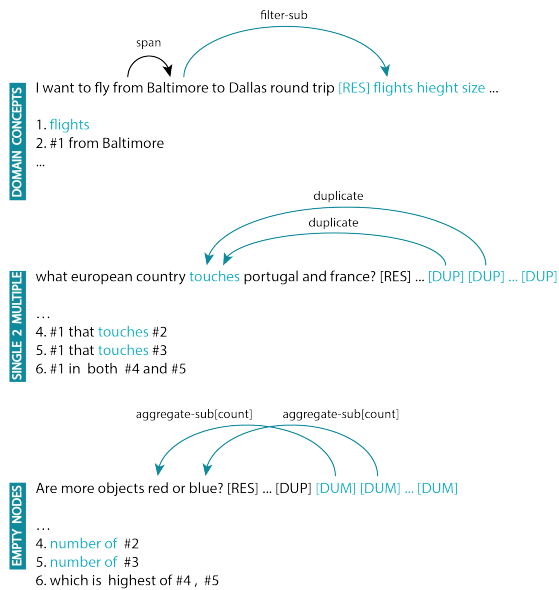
DOMAIN CONCEPTS

span

filter-sub

I want to fly from Baltimore to Dallas round trip [RES] flights hieght size ...

1. flights
2. #1 from Baltimore
...

SINGLE 2 MULTIPLE

duplicate

duplicate

what european country touches portugal and france? [RES] ... [DUP] [DUP] ... [DUP]

...
4. #1 that touches #2
5. #1 that touches #3
6. #1 in both #4 and #5

EMPTY NODES

aggregate-sub[count]

aggregate-sub[count]

Are more objects red or blue? [RES] ... [DUP] [DUM] [DUM] ... [DUM]

...
4. number of #2
5. number of #3
6. which is highest of #4 , #5